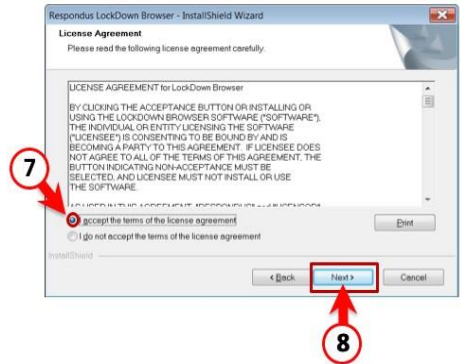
Respondus LockDown Browser - InstallShield Wizard

License Agreement
Please read the following license agreement carefully.

LICENSE AGREEMENT for LockDown Browser

BY CLICKING THE ACCEPTANCE BUTTON OR INSTALLING OR USING THE LOCKDOWN BROWSER SOFTWARE ("SOFTWARE"), THE INDIVIDUAL OR ENTITY LICENSING THE SOFTWARE ("LICENSEE") IS CONSENTING TO BE BOUND BY AND IS BECOMING A PARTY TO THIS AGREEMENT. IF LICENSEE DOES NOT AGREE TO ALL OF THE TERMS OF THIS AGREEMENT, THE BUTTON INDICATING NON-ACCEPTANCE MUST BE SELECTED, AND LICENSEE MUST NOT INSTALL OR USE THE SOFTWARE.

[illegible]

7

I accept the terms of the license agreement

I do not accept the terms of the license agreement

Print

InstallShield

< Back

Next >

Cancel

8